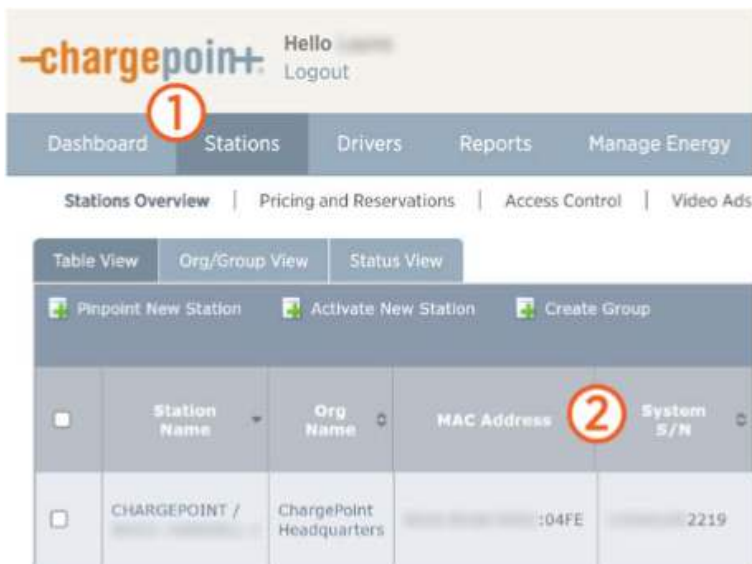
-chargepoin+ Hello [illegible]
Logout

1

Dashboard | Stations | Drivers | Reports | Manage Energy

Stations Overview | Pricing and Reservations | Access Control | Video Ads

Table View | Org/Group View | Status View

Pinpoint New Station | Activate New Station | Create Group

2

| | Station Name | Org Name | MAC Address | System S/N |
|---|---|---|---|---|
| | CHARGEPOINT / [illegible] | ChargePoint Headquarters | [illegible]:04FE | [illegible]2219 |